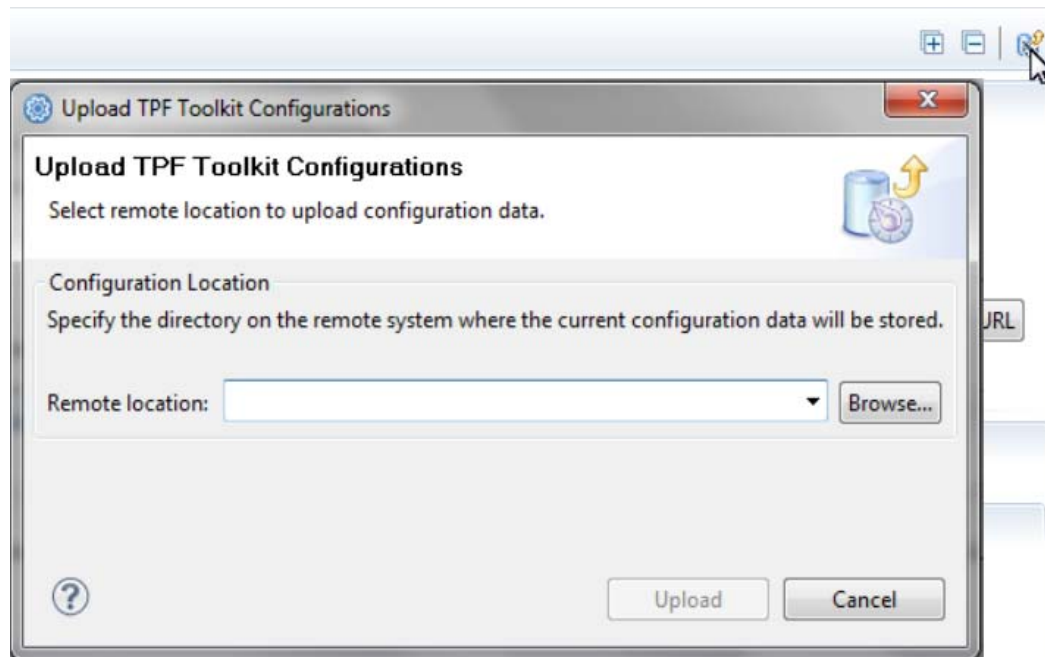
Upload TPF Toolkit Configurations

Upload TPF Toolkit Configurations

Select remote location to upload configuration data.

Configuration Location

Specify the directory on the remote system where the current configuration data will be stored.

URL

Remote location:

Browse...

?

Upload

Cancel